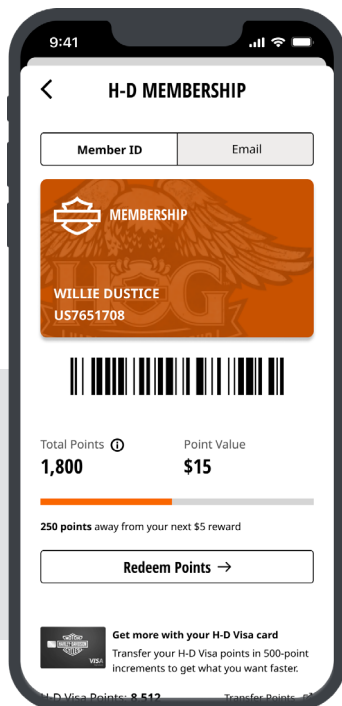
9:41

<

H-D MEMBERSHIP

Member ID

Email

MEMBERSHIP

HOG

WILLIE DUSTICE
US7651708

Total Points ⓘ
1,800

Point Value
$15

250 points away from your next $5 reward

Redeem Points →

HARLEY-DAVIDSON
VISA

Get more with your H-D Visa card
Transfer your H-D Visa points in 500-point increments to get what you want faster.

H-D Visa Points: 8,512

Transfer Points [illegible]